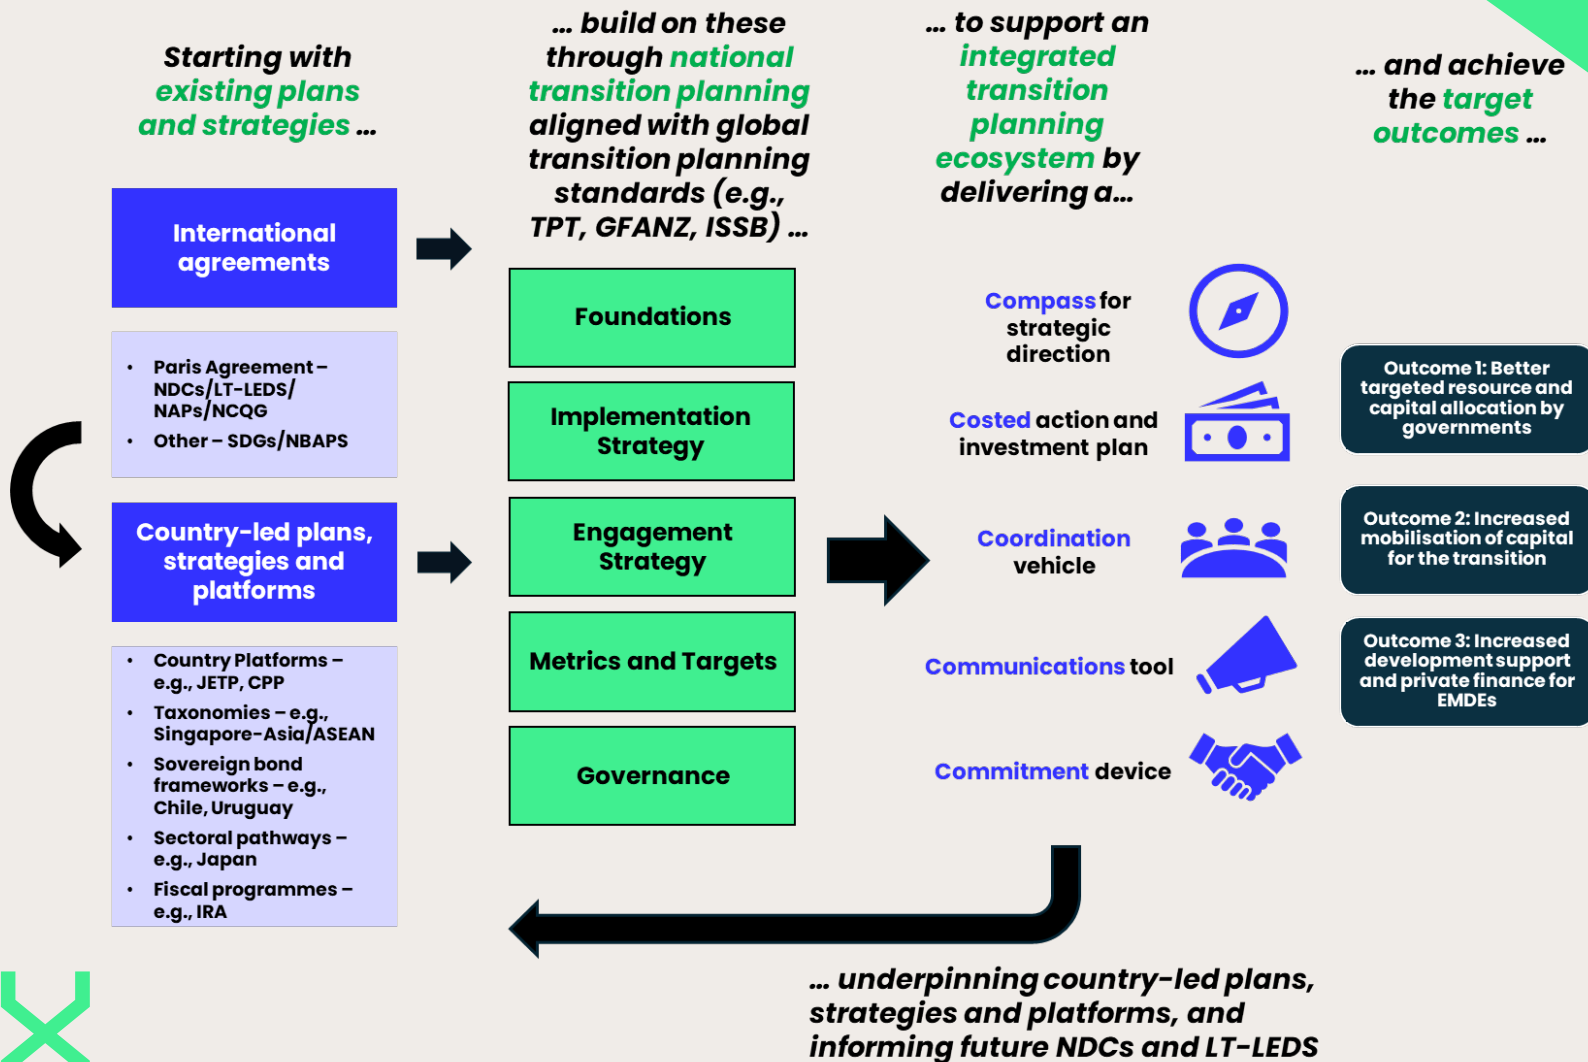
Starting with existing plans and strategies ...

International agreements

- Paris Agreement – NDCs/LT-LEDS/ NAPs/NCQG
- Other – SDGs/NBAPS

Country-led plans, strategies and platforms

- Country Platforms – e.g., JETP, CPP
- Taxonomies – e.g., Singapore-Asia/ASEAN
- Sovereign bond frameworks – e.g., Chile, Uruguay
- Sectoral pathways – e.g., Japan
- Fiscal programmes – e.g., IRA

... build on these through national transition planning aligned with global transition planning standards (e.g., TPT, GFANZ, ISSB) ...

Foundations

Implementation Strategy

Engagement Strategy

Metrics and Targets

Governance

... to support an integrated transition planning ecosystem by delivering a...

Compass for strategic direction

Costed action and investment plan

Coordination vehicle

Communications tool

Commitment device

... and achieve the target outcomes ...

Outcome 1: Better targeted resource and capital allocation by governments

Outcome 2: Increased mobilisation of capital for the transition

Outcome 3: Increased development support and private finance for EMDEs

... underpinning country-led plans, strategies and platforms, and informing future NDCs and LT-LEDS